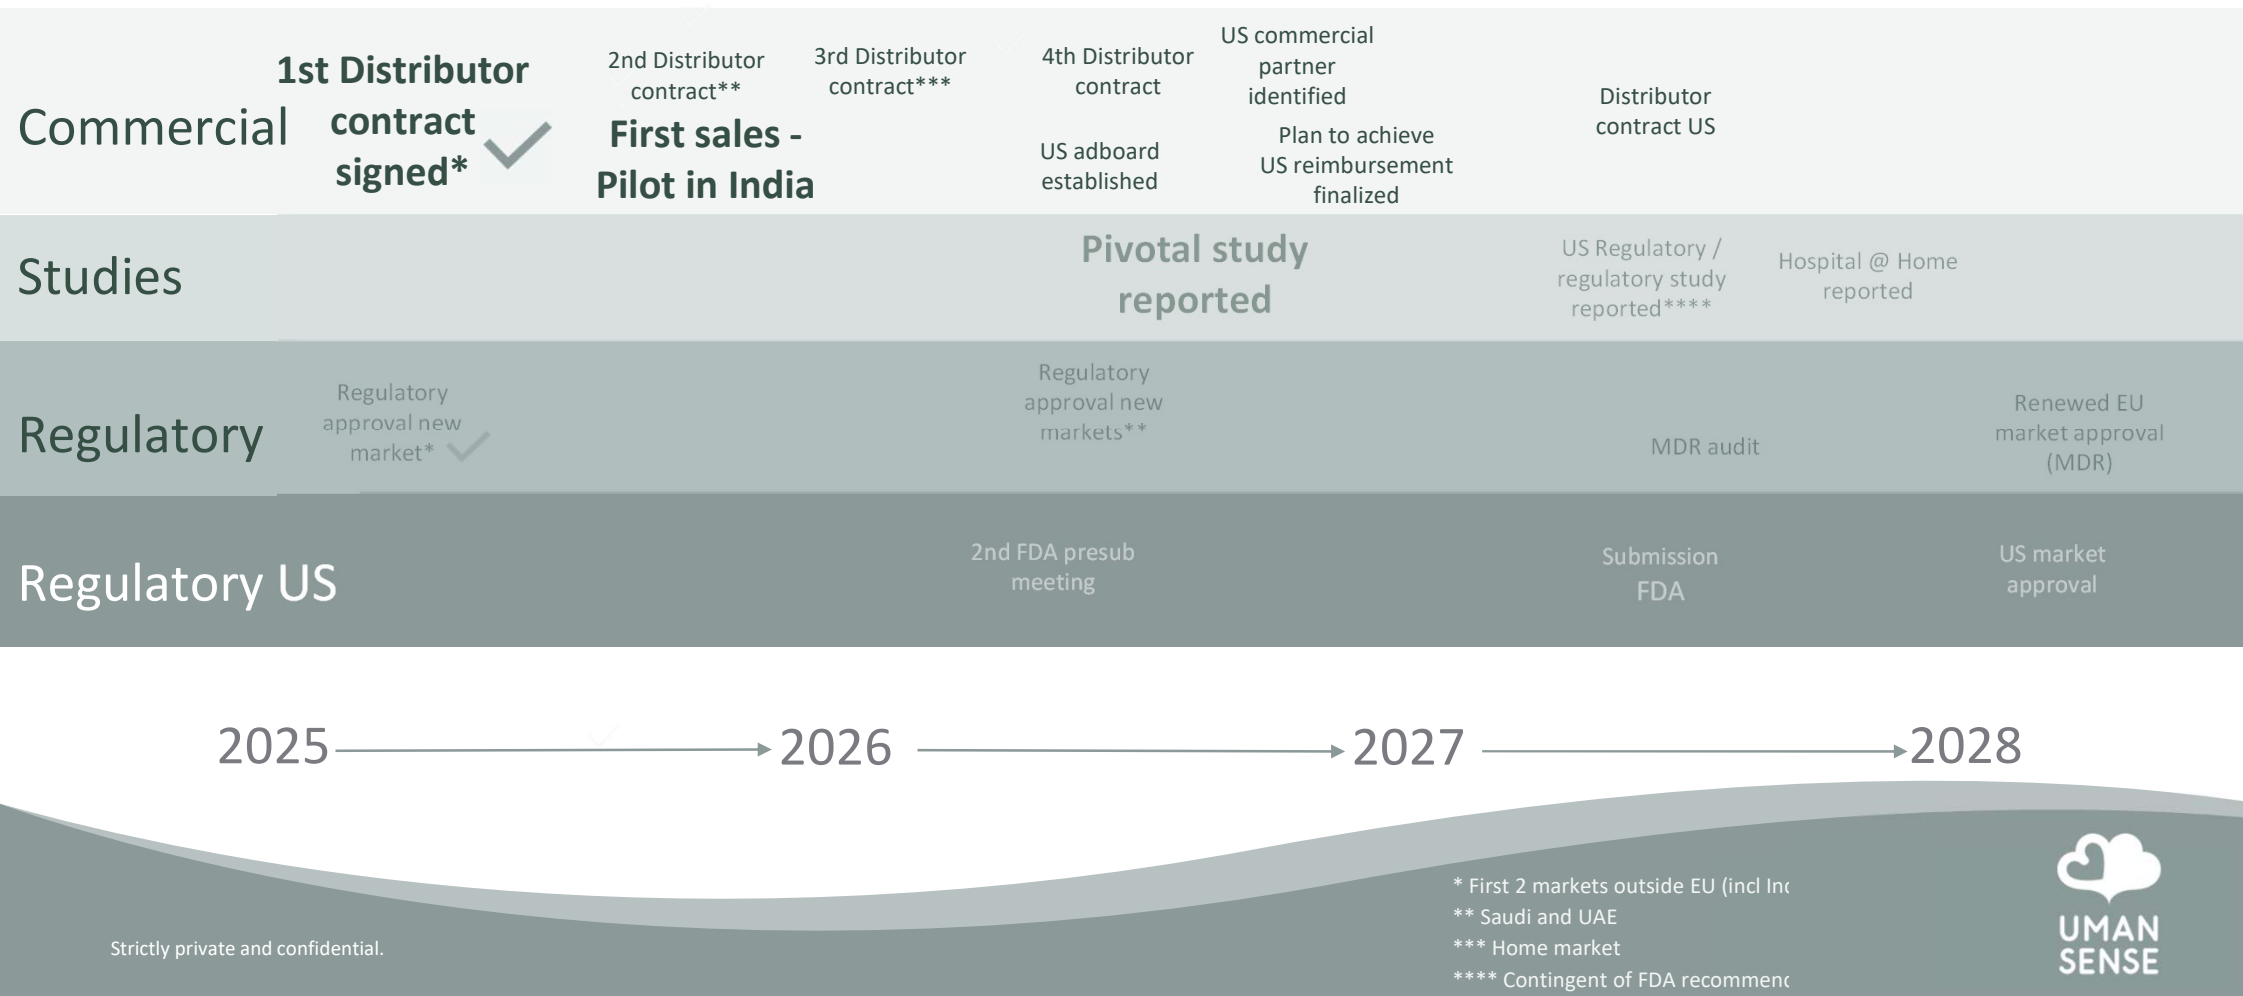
Commercial

1st Distributor contract signed*

2nd Distributor contract**

First sales - Pilot in India

3rd Distributor contract***

4th Distributor contract

US adboard established

US commercial partner identified

Plan to achieve US reimbursement finalized

Distributor contract US

Studies

Pivotal study reported

US Regulatory / regulatory study reported****

Hospital @ Home reported

Regulatory

Regulatory approval new market*

Regulatory approval new markets**

MDR audit

Renewed EU market approval (MDR)

Regulatory US

2nd FDA presub meeting

Submission FDA

US market approval

2025 2026 2027 2028

Strictly private and confidential.

* First 2 markets outside EU (incl In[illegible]
** Saudi and UAE
*** Home market
**** Contingent of FDA recommen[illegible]

UMAN SENSE